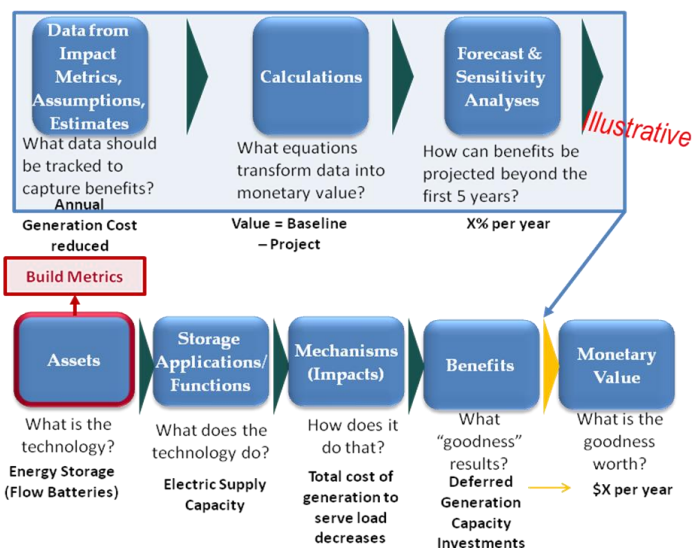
Data from Impact Metrics, Assumptions, Estimates

What data should be tracked to capture benefits?

Annual Generation Cost reduced

Calculations

What equations transform data into monetary value?

Value = Baseline – Project

Forecast & Sensitivity Analyses

How can benefits be projected beyond the first 5 years?

X% per year

Illustrative

Build Metrics

Assets

What is the technology?

Energy Storage (Flow Batteries)

Storage Applications/ Functions

What does the technology do?

Electric Supply Capacity

Mechanisms (Impacts)

How does it do that?

Total cost of generation to serve load decreases

Benefits

What "goodness" results?

Deferred Generation Capacity Investments

Monetary Value

What is the goodness worth?

$X per year